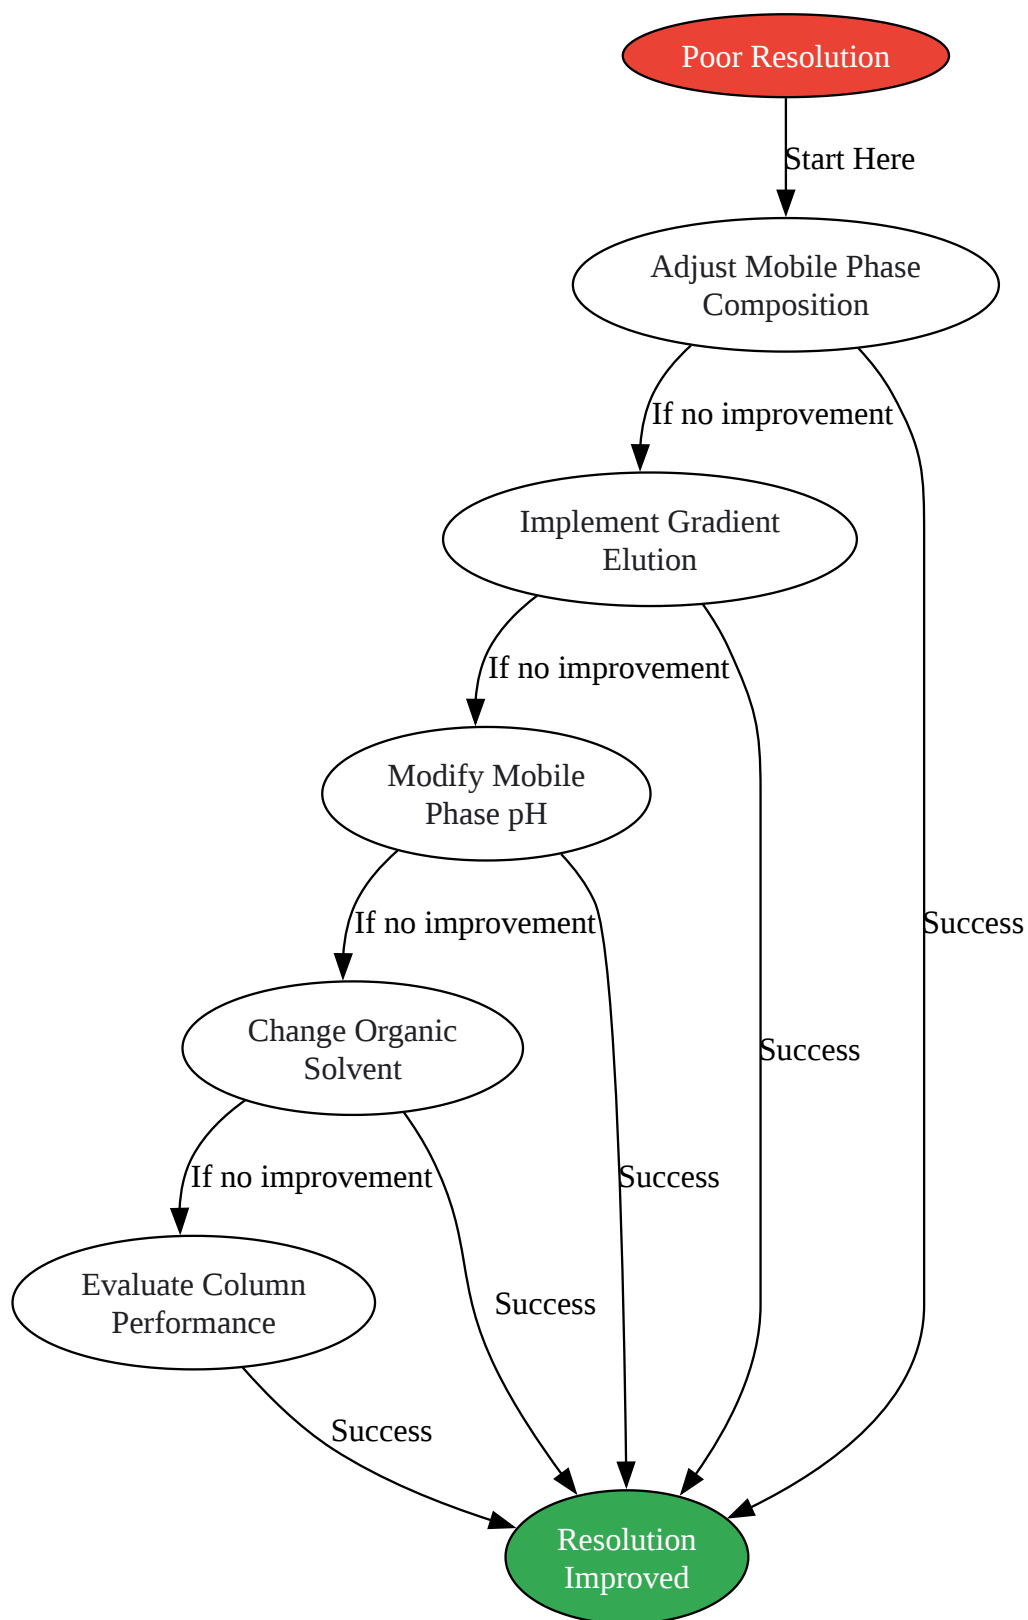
Poor Resolution

Start Here

Adjust Mobile Phase Composition

If no improvement

Success

Implement Gradient Elution

If no improvement

Success

Modify Mobile Phase pH

If no improvement

Success

Change Organic Solvent

If no improvement

Success

Evaluate Column Performance

Success

Resolution Improved